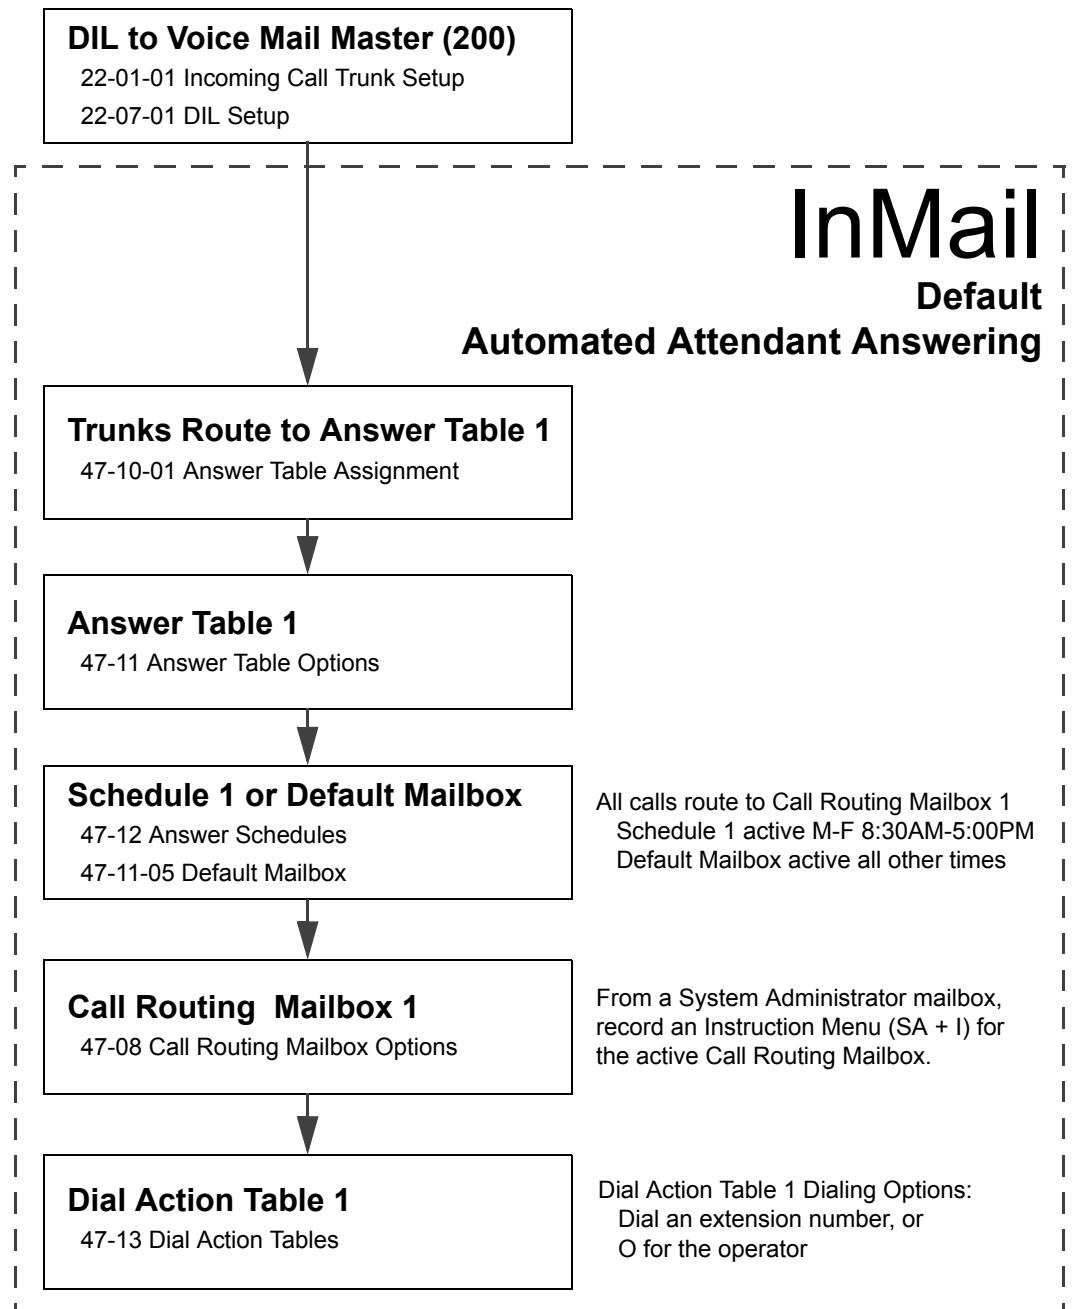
DIL to Voice Mail Master (200)
22-01-01 Incoming Call Trunk Setup
22-07-01 DIL Setup

InMail
Default
Automated Attendant Answering

Trunks Route to Answer Table 1
47-10-01 Answer Table Assignment

Answer Table 1
47-11 Answer Table Options

Schedule 1 or Default Mailbox
47-12 Answer Schedules
47-11-05 Default Mailbox

All calls route to Call Routing Mailbox 1
Schedule 1 active M-F 8:30AM-5:00PM
Default Mailbox active all other times

Call Routing Mailbox 1
47-08 Call Routing Mailbox Options

From a System Administrator mailbox, record an Instruction Menu (SA + I) for the active Call Routing Mailbox.

Dial Action Table 1
47-13 Dial Action Tables

Dial Action Table 1 Dialing Options:
Dial an extension number, or
O for the operator